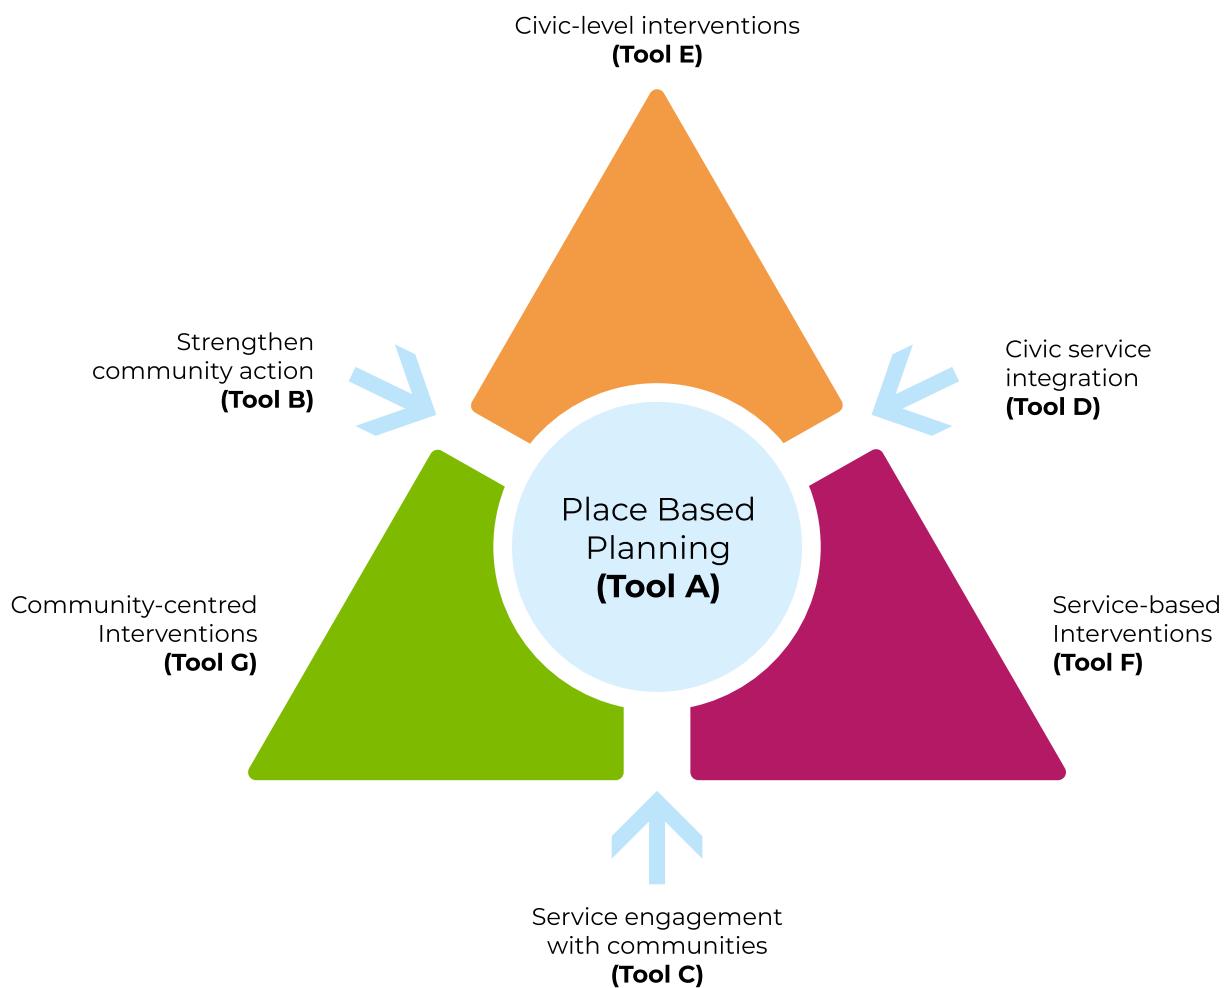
Civic-level interventions
(Tool E)

Strengthen community action
(Tool B)

Civic service integration
(Tool D)

Place Based Planning
(Tool A)

Community-centred Interventions
(Tool G)

Service-based Interventions
(Tool F)

Service engagement with communities
(Tool C)